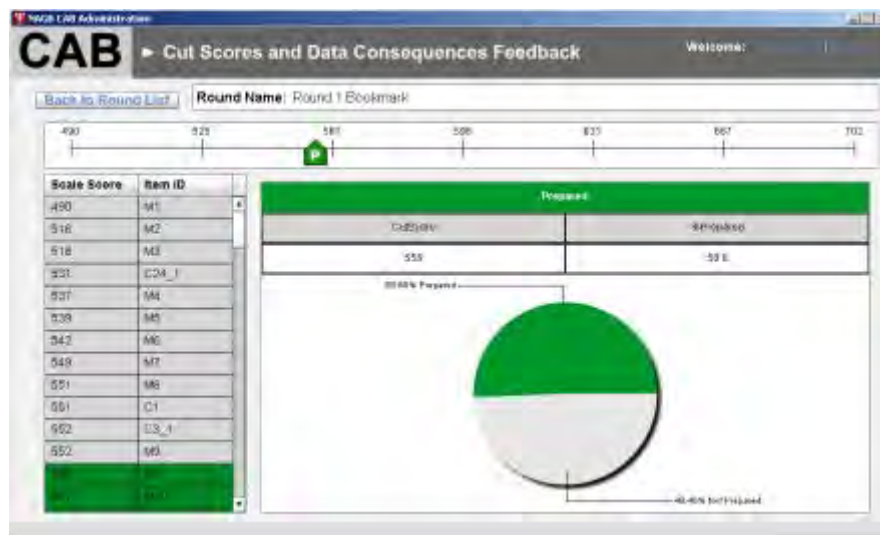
NAGB CAB Administration

CAB

► Cut Scores and Data Consequences Feedback

Welcome:

Back to Round List

Round Name: Round 1 Bookmark

490 525 560 596 631 667 702

P

| Scale Score | Item ID |
|---|---|
| 490 | M1 |
| 516 | M2 |
| 518 | M3 |
| 531 | C24_1 |
| 537 | M4 |
| 539 | M5 |
| 542 | M6 |
| 549 | M7 |
| 551 | M8 |
| 551 | C1 |
| 552 | C3_1 |
| 552 | M9 |
| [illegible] | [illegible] |
| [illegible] | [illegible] |

Prepared

| CutScore | %Prepared |
|---|---|
| 559 | 50.6 |

50.60% Prepared

49.40% Not Prepared